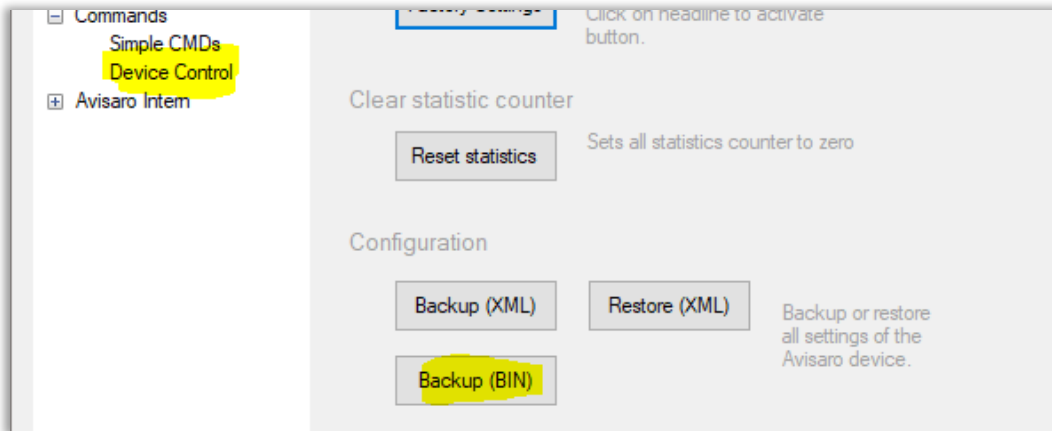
⊟ Commands
Simple CMDs
Device Control
⊞ Avisaro Intern

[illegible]

Click on headline to activate button.

Clear statistic counter

Reset statistics

Sets all statistics counter to zero

Configuration

Backup (XML)

Restore (XML)

Backup or restore all settings of the Avisaro device.

Backup (BIN)